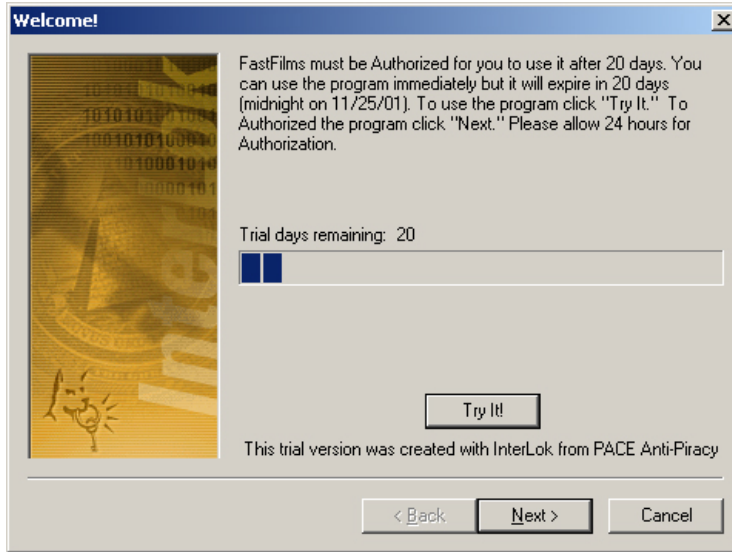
Welcome!

×

FastFilms must be Authorized for you to use it after 20 days. You can use the program immediately but it will expire in 20 days (midnight on 11/25/01). To use the program click "Try It." To Authorized the program click "Next." Please allow 24 hours for Authorization.

Trial days remaining: 20

Try It!

This trial version was created with InterLok from PACE Anti-Piracy

< Back

Next >

Cancel